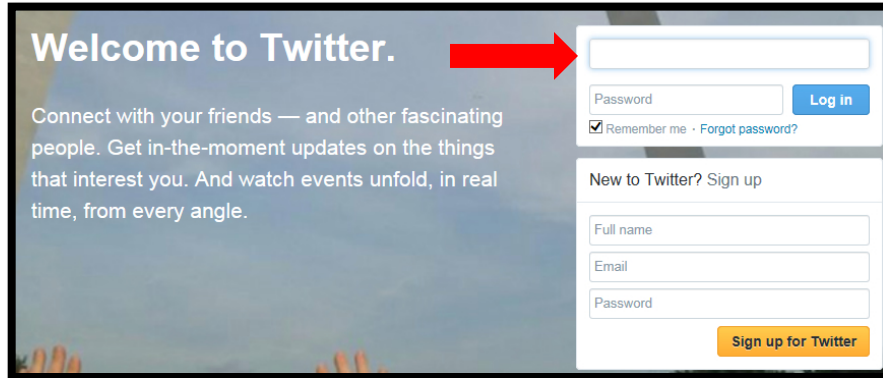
Welcome to Twitter.

Connect with your friends — and other fascinating people. Get in-the-moment updates on the things that interest you. And watch events unfold, in real time, from every angle.

Password

Log in

Remember me · Forgot password?

New to Twitter? Sign up

Full name

Email

Password

Sign up for Twitter